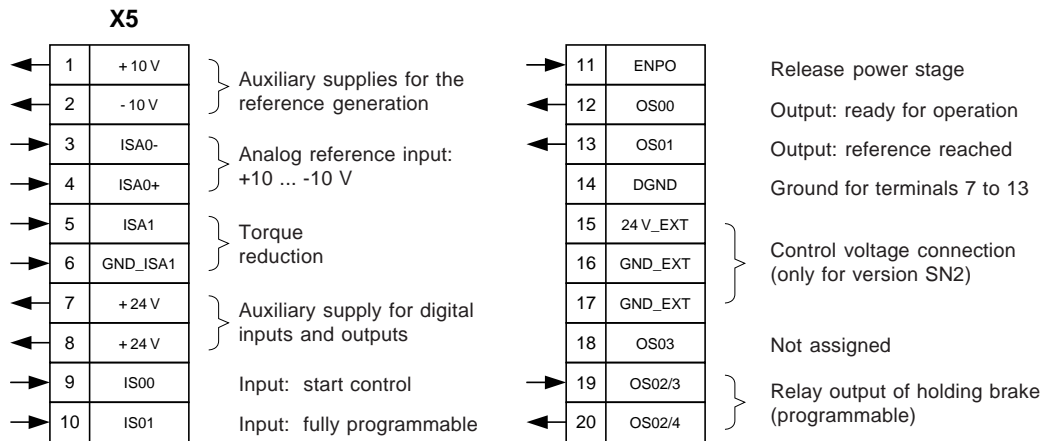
X5

| 1 | + 10 V |
|---|---|
| 2 | - 10 V |
| 3 | ISA0- |
| 4 | ISA0+ |
| 5 | ISA1 |
| 6 | GND_ISA1 |
| 7 | + 24 V |
| 8 | + 24 V |
| 9 | IS00 |
| 10 | IS01 |

Auxiliary supplies for the reference generation

Analog reference input: +10 ... -10 V

Torque reduction

Auxiliary supply for digital inputs and outputs

Input: start control

Input: fully programmable

| 11 | ENPO |
|---|---|
| 12 | OS00 |
| 13 | OS01 |
| 14 | DGND |
| 15 | 24 V_EXT |
| 16 | GND_EXT |
| 17 | GND_EXT |
| 18 | OS03 |
| 19 | OS02/3 |
| 20 | OS02/4 |

Release power stage

Output: ready for operation

Output: reference reached

Ground for terminals 7 to 13

Control voltage connection (only for version SN2)

Not assigned

Relay output of holding brake (programmable)